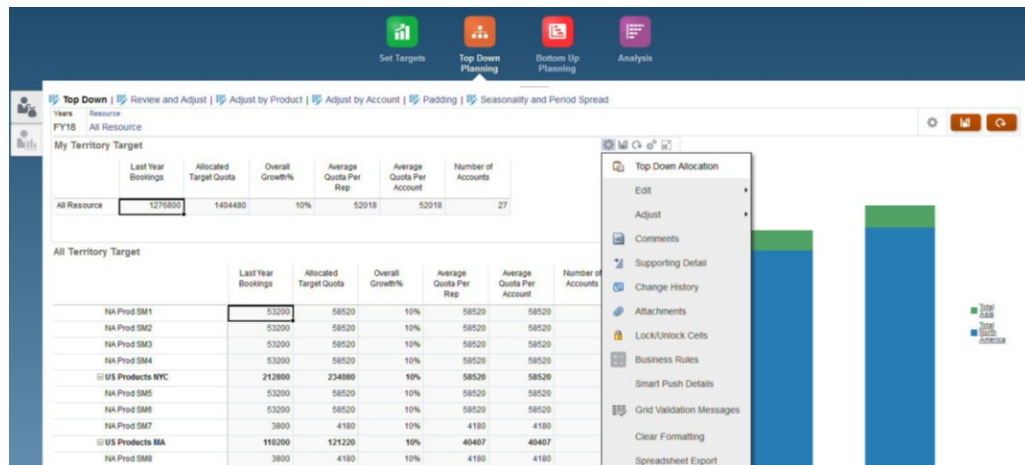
Set Targets
Top Down Planning
Bottom Up Planning
Analysis

Top Down | Review and Adjust | Adjust by Product | Adjust by Account | Padding | Seasonality and Period Spread

Years Resource
FY18 All Resource

My Territory Target

| | Last Year Bookings | Allocated Target Quota | Overall Growth% | Average Quota Per Rep | Average Quota Per Account | Number of Accounts |
|---|---|---|---|---|---|---|
| All Resource | 1276800 | 1404480 | 10% | 52018 | 52018 | 27 |

All Territory Target

| | Last Year Bookings | Allocated Target Quota | Overall Growth% | Average Quota Per Rep | Average Quota Per Account | Number of Accounts |
|---|---|---|---|---|---|---|
| NA Prod SM1 | 53200 | 58520 | 10% | 58520 | 58520 | |
| NA Prod SM2 | 53200 | 58520 | 10% | 58520 | 58520 | |
| NA Prod SM3 | 53200 | 58520 | 10% | 58520 | 58520 | |
| NA Prod SM4 | 53200 | 58520 | 10% | 58520 | 58520 | |
| US Products NYC | 212800 | 234080 | 10% | 58520 | 58520 | |
| NA Prod SM5 | 53200 | 58520 | 10% | 58520 | 58520 | |
| NA Prod SM6 | 53200 | 58520 | 10% | 58520 | 58520 | |
| NA Prod SM7 | 3800 | 4180 | 10% | 4180 | 4180 | |
| US Products MA | 110200 | 121220 | 10% | 40407 | 40407 | |
| NA Prod SM8 | 3800 | 4180 | 10% | 4180 | 4180 | |

Top Down Allocation
Edit
Adjust
Comments
Supporting Detail
Change History
Attachments
Lock/Unlock Cells
Business Rules
Smart Push Details
Grid Validation Messages
Clear Formatting
Spreadsheet Export

Total Asia
Total North America